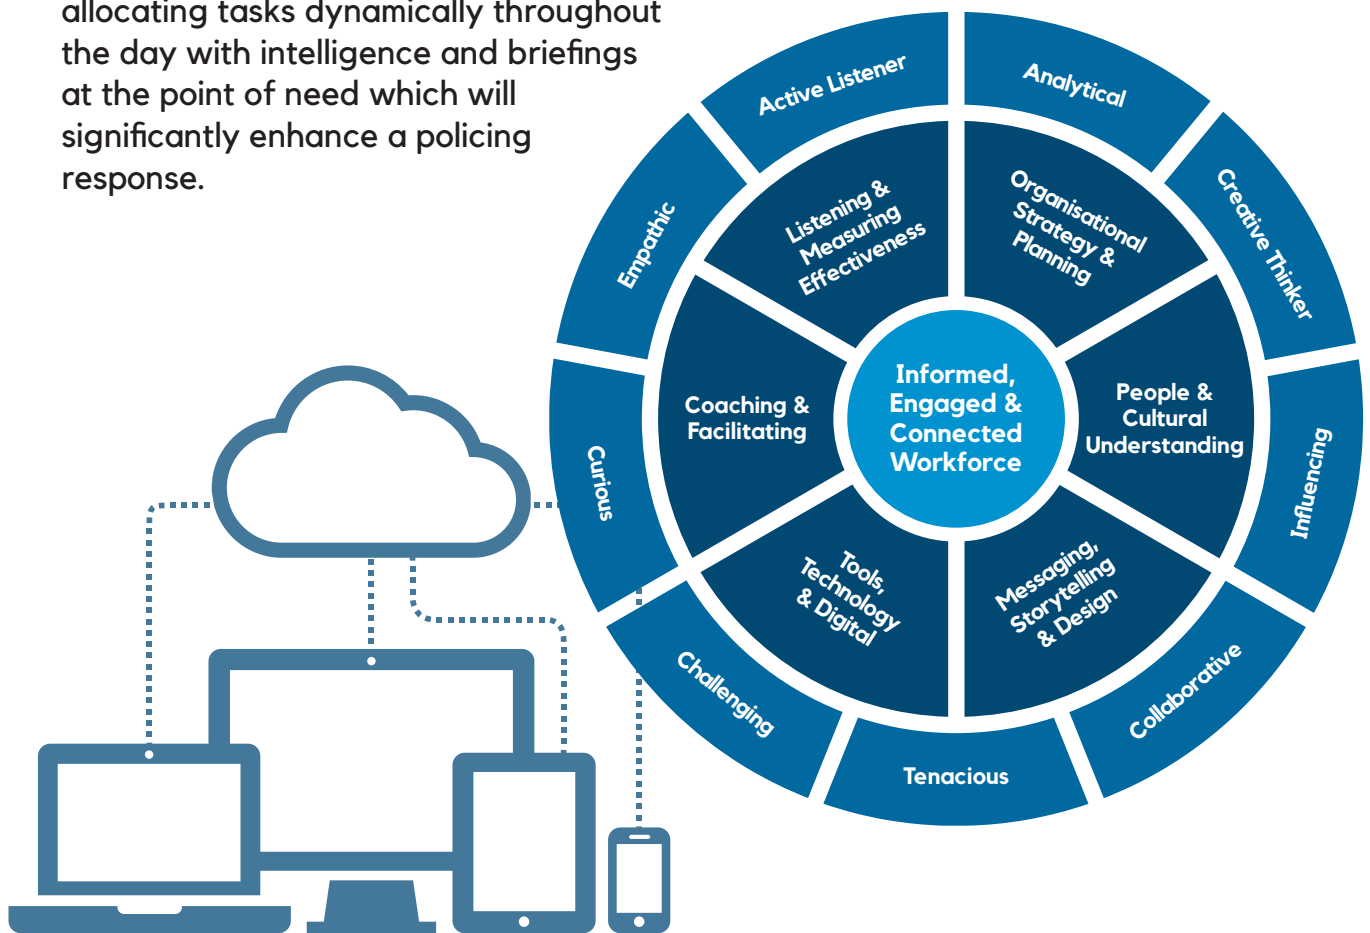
allocating tasks dynamically throughout the day with intelligence and briefings at the point of need which will significantly enhance a policing response.

Active Listener
Analytical
Creative Thinker
Influencing
Collaborative
Tenacious
Challenging
Curious
Empathic

Listening & Measuring Effectiveness
Organisational Strategy & Planning
People & Cultural Understanding
Messaging, Storytelling & Design
Tools, Technology & Digital
Coaching & Facilitating

Informed, Engaged & Connected Workforce